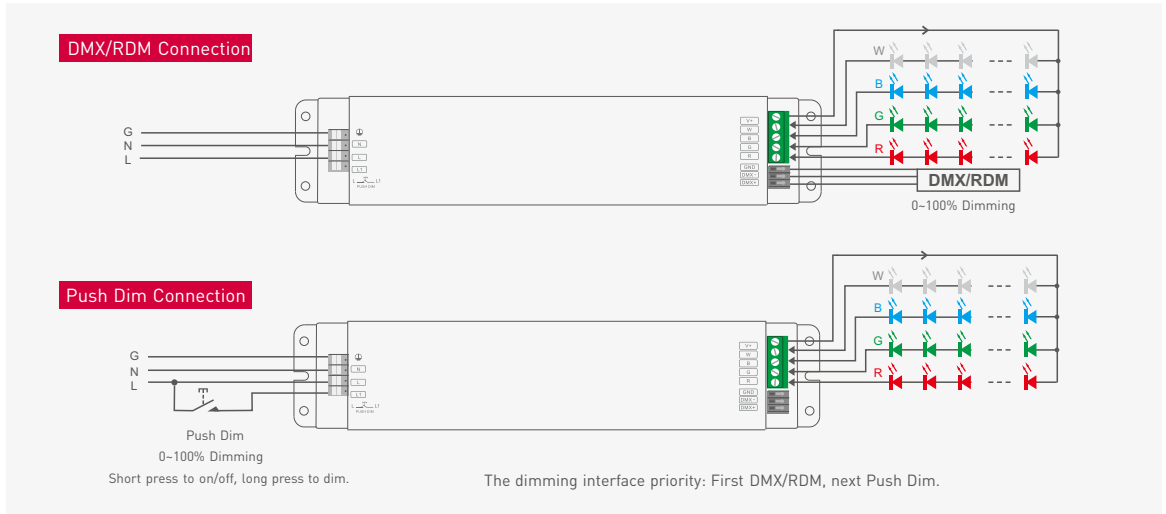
DMX/RDM Connection

G
N
L

N
L
L1
PUSH DIM

V+
W
B
G
R
GND
DMX-
DMX+

W
B
G
R

DMX/RDM
0~100% Dimming

Push Dim Connection

G
N
L

N
L
L1
PUSH DIM

V+
W
B
G
R
GND
DMX-
DMX+

W
B
G
R

Push Dim
0~100% Dimming
Short press to on/off, long press to dim.

The dimming interface priority: First DMX/RDM, next Push Dim.